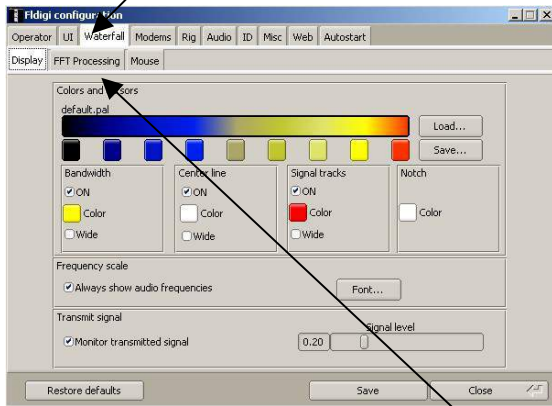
Fldigi configura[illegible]tion

Operator | UI | Waterfall | Modems | Rig | Audio | ID | Misc | Web | Autostart

Display | FFT Processing | Mouse

Colors and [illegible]sors

default.pal

Load...

Save...

Bandwidth
ON
Color
Wide

Center line
ON
Color
Wide

Signal tracks
ON
Color
Wide

Notch
Color

Frequency scale
Always show audio frequencies

Font...

Transmit signal
Monitor transmitted signal

Signal level
0.20

Restore defaults

Save

Close